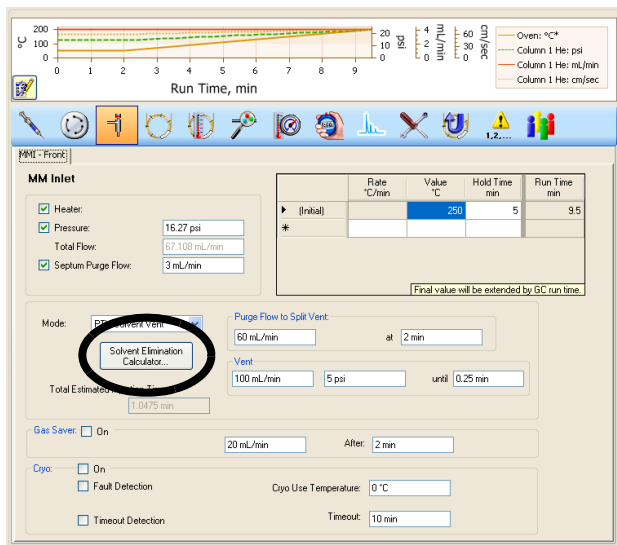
°C 200 100 0
20 10 0 psi
4 2 0 mL/min
60 30 0 cm/sec
0 1 2 3 4 5 6 7 8 9
Run Time, min
Oven: °C*
Column 1 He: psi
Column 1 He: mL/min
Column 1 He: cm/sec

1,2,...

MMI - Front

MM Inlet

Heater:
Pressure: 16.27 psi
Total Flow: 67.108 mL/min
Septum Purge Flow: 3 mL/min

| | Rate °C/min | Value °C | Hold Time min | Run Time min |
|---|---|---|---|---|
| ▶ (Initial) | | 250 | 5 | 9.5 |
| * | | | | |

Final value will be extended by GC run time.

Mode: PTV Solvent Vent
Solvent Elimination Calculator...
Total Estimated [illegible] Time
1.0475 min

Purge Flow to Split Vent
60 mL/min at 2 min

Vent
100 mL/min 5 psi until 0.25 min

Gas Saver: On
20 mL/min After: 2 min

Cryo: On
Fault Detection
Cryo Use Temperature: 0 °C
Timeout Detection
Timeout: 10 min